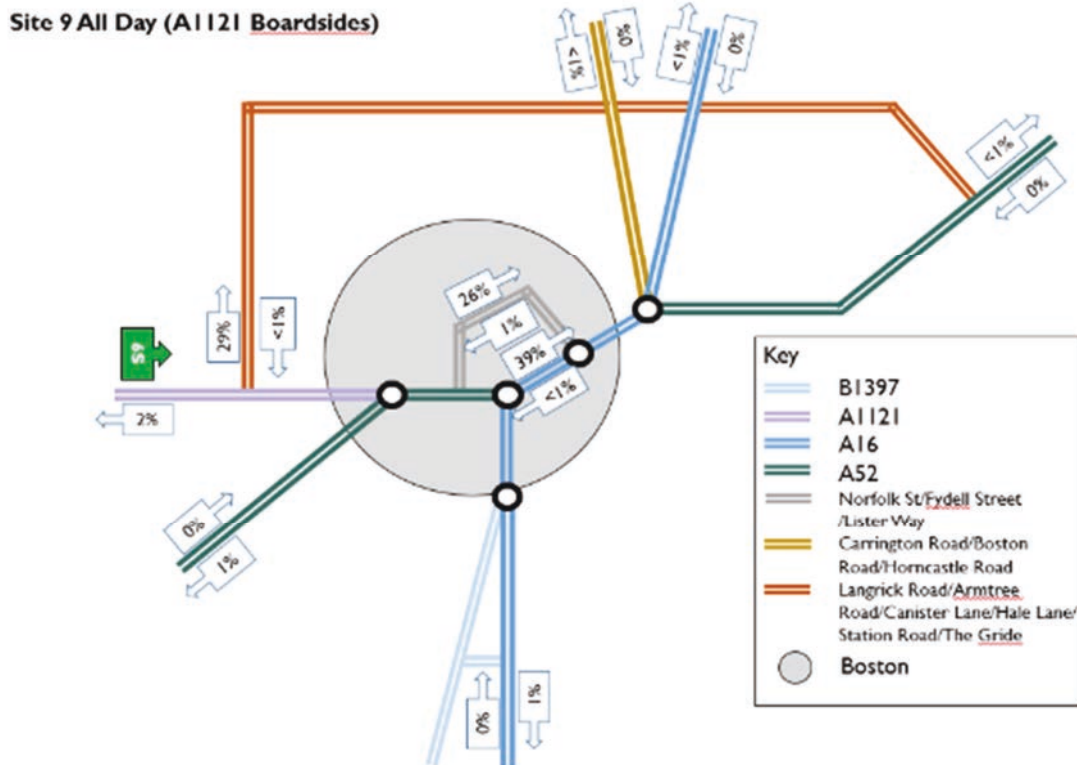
Site 9 All Day (A1121 Boardsides)

<1%
0%
<1%
0%
<1%
0%
26%
1%
39%
<1%
29%
<1%
S9
2%
0%
1%
0%
1%

Key
B1397
A1121
A16
A52
Norfolk St/Fydell Street /Lister Way
Carrington Road/Boston Road/Horncastle Road
Langrick Road/Armtree Road/Canister Lane/Hale Lane/ Station Road/The Gride
Boston